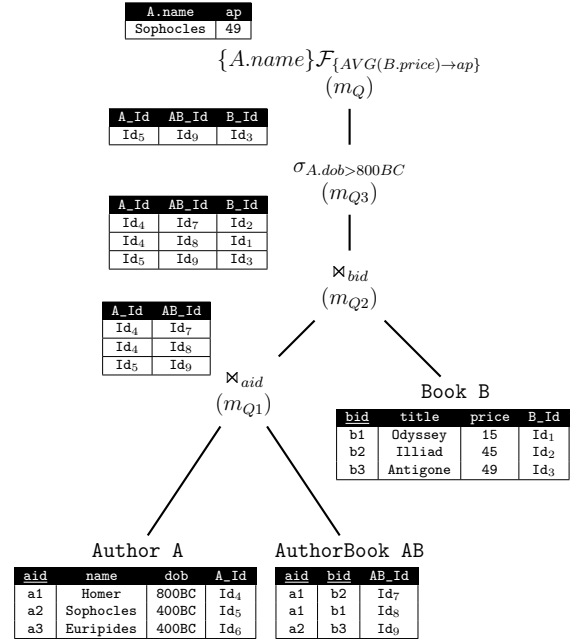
| A.name | ap |
|---|---|
| Sophocles | 49 |

$\{A.name\}\mathcal{F}_{\{AVG(B.price)\rightarrow ap\}}$
$(m_Q)$

| A_Id | AB_Id | B_Id |
|---|---|---|
| $Id_5$ | $Id_9$ | $Id_3$ |

$\sigma_{A.dob>800BC}$
$(m_{Q3})$

| A_Id | AB_Id | B_Id |
|---|---|---|
| $Id_4$ | $Id_7$ | $Id_2$ |
| $Id_4$ | $Id_8$ | $Id_1$ |
| $Id_5$ | $Id_9$ | $Id_3$ |

$\bowtie_{bid}$
$(m_{Q2})$

| A_Id | AB_Id |
|---|---|
| $Id_4$ | $Id_7$ |
| $Id_4$ | $Id_8$ |
| $Id_5$ | $Id_9$ |

$\bowtie_{aid}$
$(m_{Q1})$

Book B

| bid | title | price | B_Id |
|---|---|---|---|
| b1 | Odyssey | 15 | $Id_1$ |
| b2 | Illiad | 45 | $Id_2$ |
| b3 | Antigone | 49 | $Id_3$ |

Author A

| aid | name | dob | A_Id |
|---|---|---|---|
| a1 | Homer | 800BC | $Id_4$ |
| a2 | Sophocles | 400BC | $Id_5$ |
| a3 | Euripides | 400BC | $Id_6$ |

AuthorBook AB

| aid | bid | AB_Id |
|---|---|---|
| a1 | b2 | $Id_7$ |
| a1 | b1 | $Id_8$ |
| a2 | b3 | $Id_9$ |